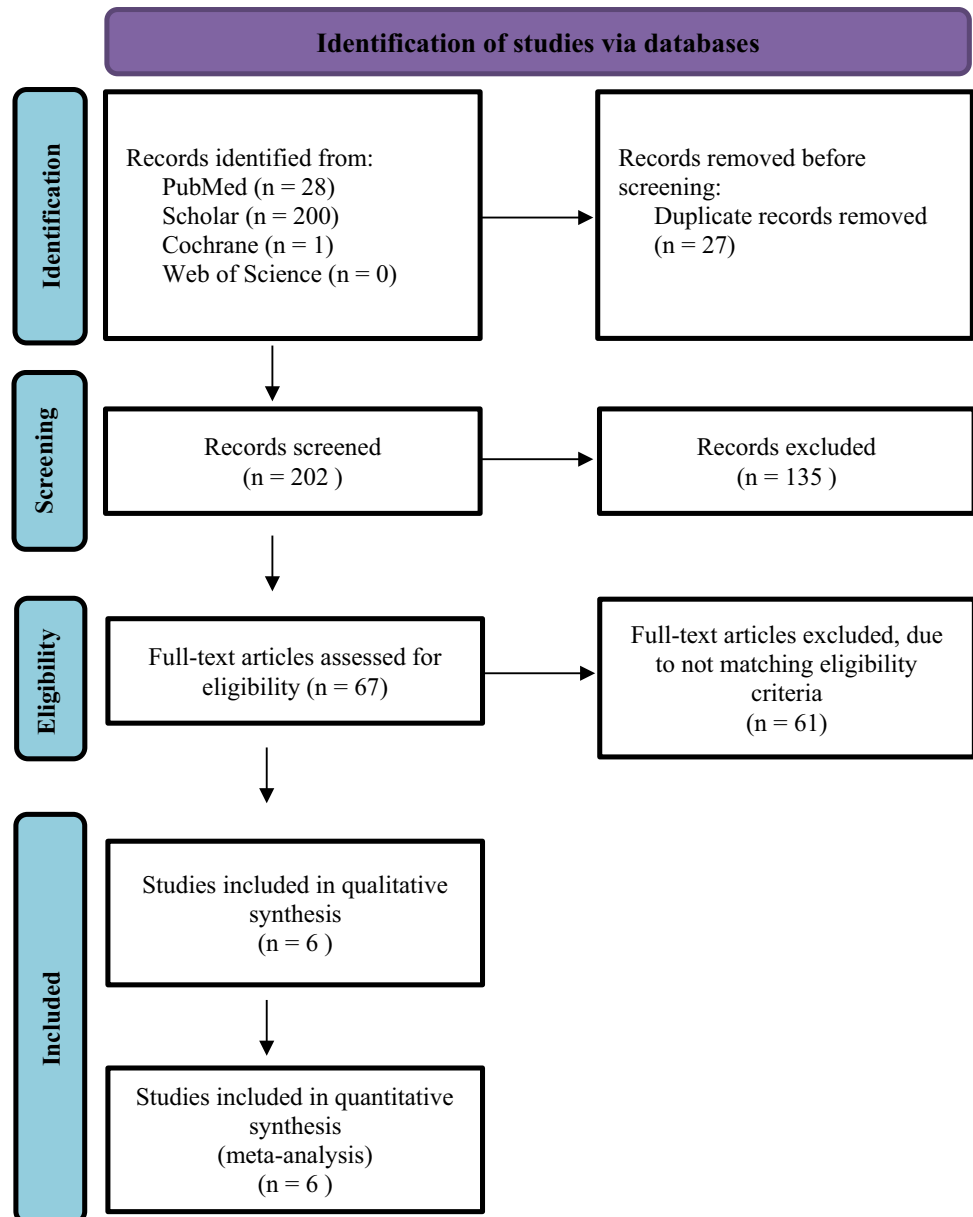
Identification of studies via databases

Identification

Records identified from:
PubMed (n = 28)
Scholar (n = 200)
Cochrane (n = 1)
Web of Science (n = 0)

Records removed before screening:
Duplicate records removed (n = 27)

Screening

Records screened
(n = 202 )

Records excluded
(n = 135 )

Eligibility

Full-text articles assessed for eligibility (n = 67)

Full-text articles excluded, due to not matching eligibility criteria
(n = 61)

Included

Studies included in qualitative synthesis
(n = 6 )

Studies included in quantitative synthesis
(meta-analysis)
(n = 6 )